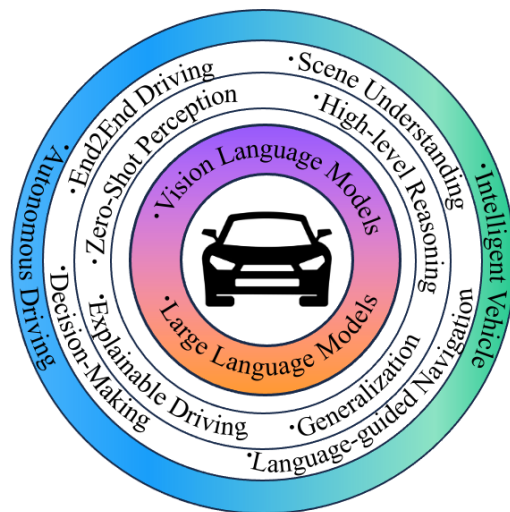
·Autonomous Driving
·End2End Driving
·Zero-Shot Perception
·Scene Understanding
·High-level Reasoning
·Intelligent Vehicle
·Vision Language Models
·Large Language Models
·Decision-Making
·Explainable Driving
·Generalization
·Language-guided Navigation